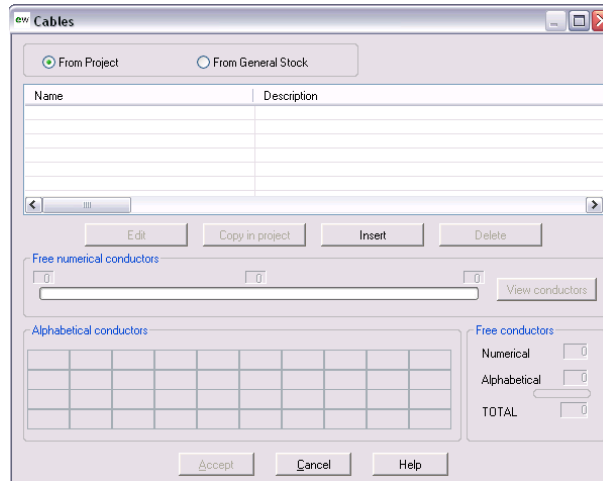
ew Cables

From Project
From General Stock

| Name | Description |
|---|---|
| | |

Edit
Copy in project
Insert
Delete

Free numerical conductors
0
0
0
View conductors

Alphabetical conductors

Free conductors
Numerical 0
Alphabetical 0
TOTAL 0

Accept
Cancel
Help